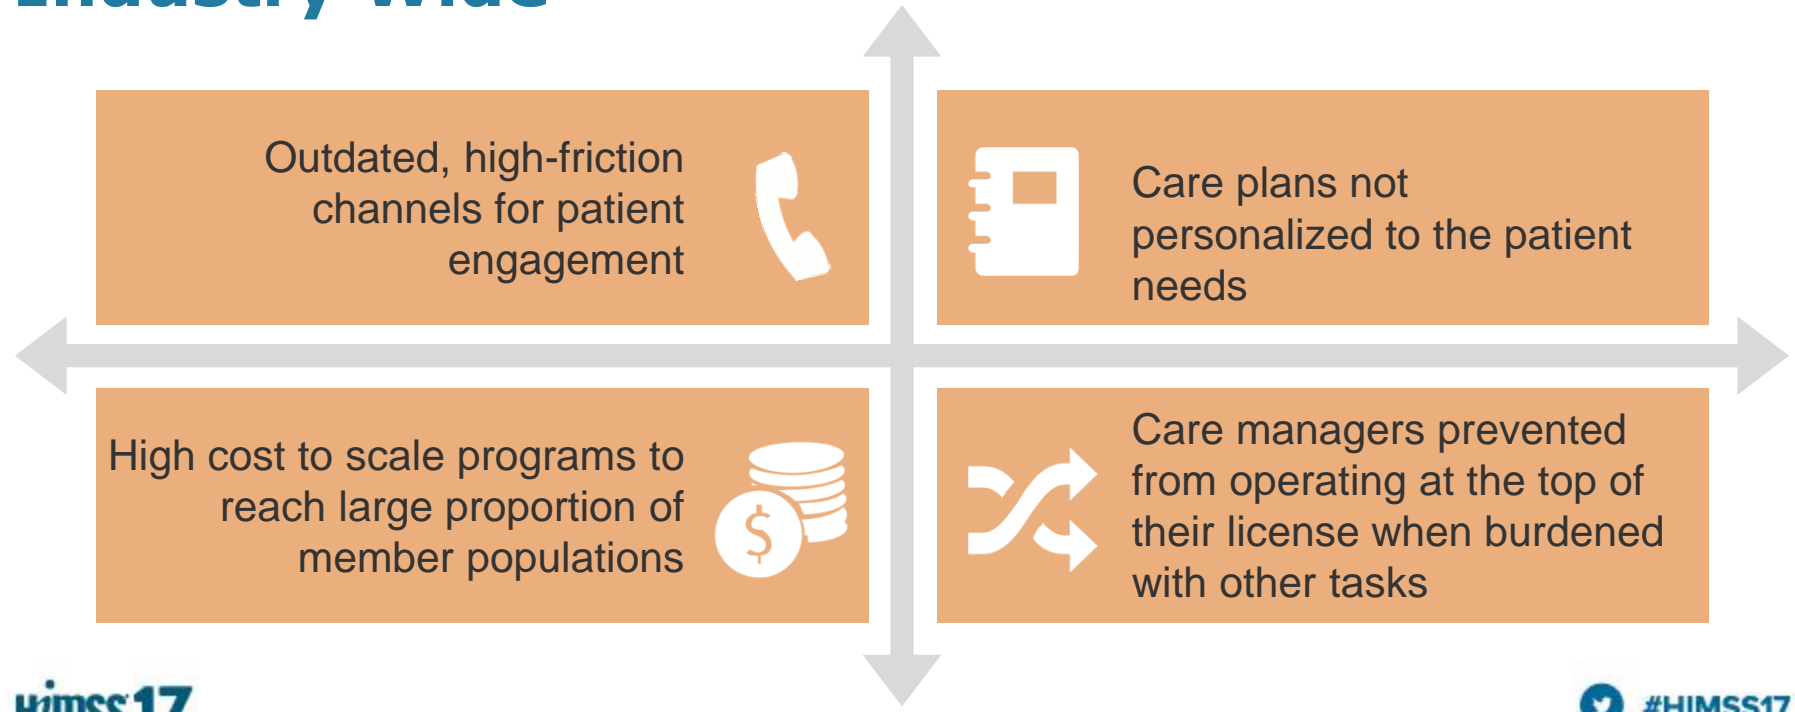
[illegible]

Outdated, high-friction channels for patient engagement

Care plans not personalized to the patient needs

High cost to scale programs to reach large proportion of member populations

$

Care managers prevented from operating at the top of their license when burdened with other tasks

himss17

#HIMSS17